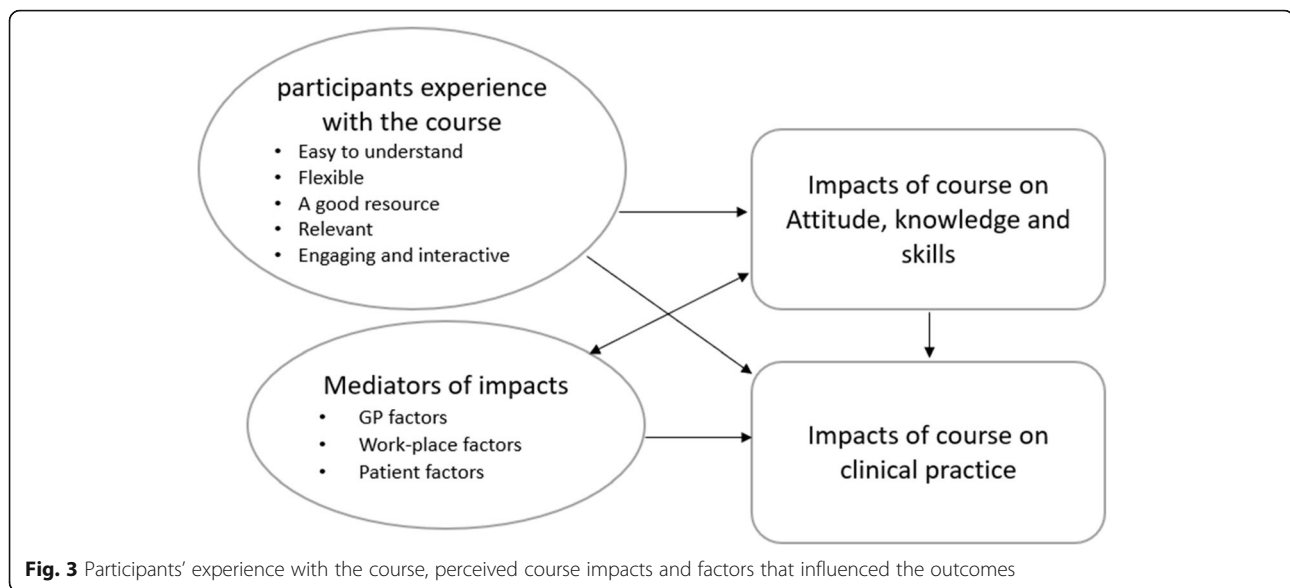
participants experience with the course

- Easy to understand
- Flexible
- A good resource
- Relevant
- Engaging and interactive

Impacts of course on Attitude, knowledge and skills

Mediators of impacts

- GP factors
- Work-place factors
- Patient factors

Impacts of course on clinical practice

**Fig. 3** Participants' experience with the course, perceived course impacts and factors that influenced the outcomes